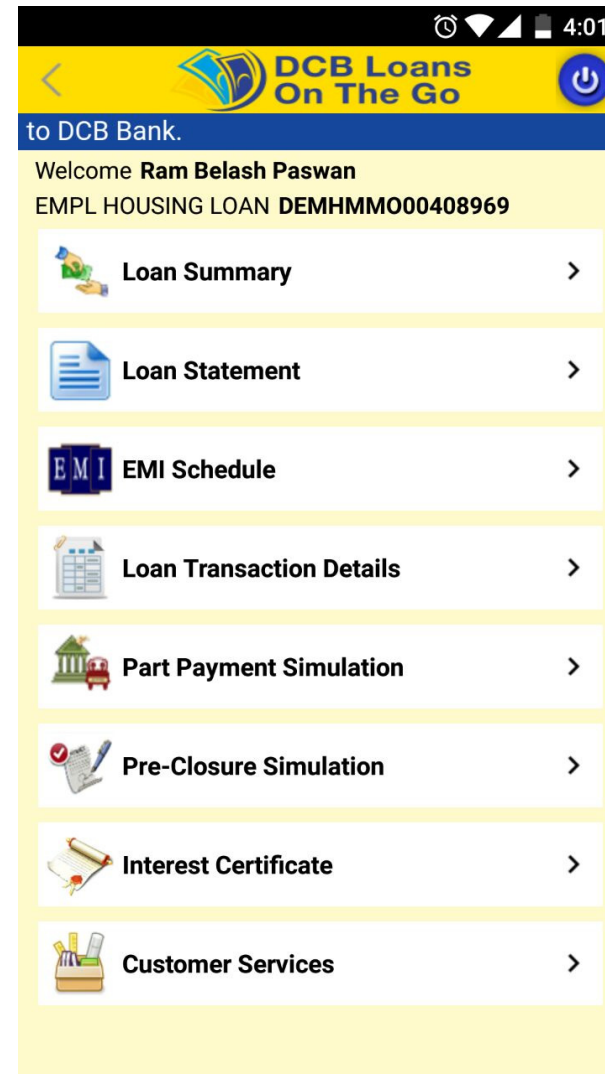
4:01

DCB Loans On The Go

to DCB Bank.

Welcome **Ram Belash Paswan**
EMPL HOUSING LOAN **DEMHMMO00408969**

Loan Summary

Loan Statement

EMI

EMI Schedule

Loan Transaction Details

Part Payment Simulation

Pre-Closure Simulation

Interest Certificate

Customer Services